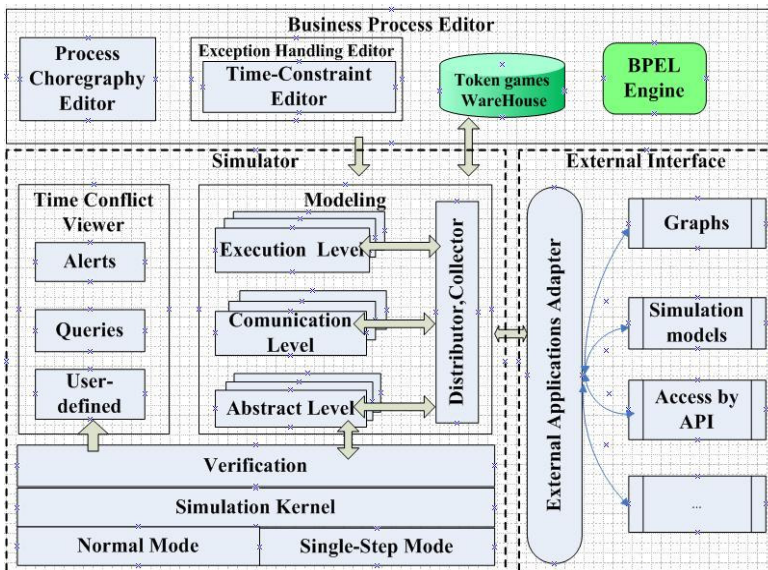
Business Process Editor

Process Choregraphy Editor

Exception Handling Editor

Time-Constraint Editor

Token games WareHouse

BPEL Engine

Simulator

Time Conflict Viewer

Alerts

Queries

User-defined

Modeling

Execution Level

Comunication Level

Abstract Level

Distributor,Collector

Verification

Simulation Kernel

Normal Mode

Single-Step Mode

External Interface

External Applications Adapter

Graphs

Simulation models

Access by API

...